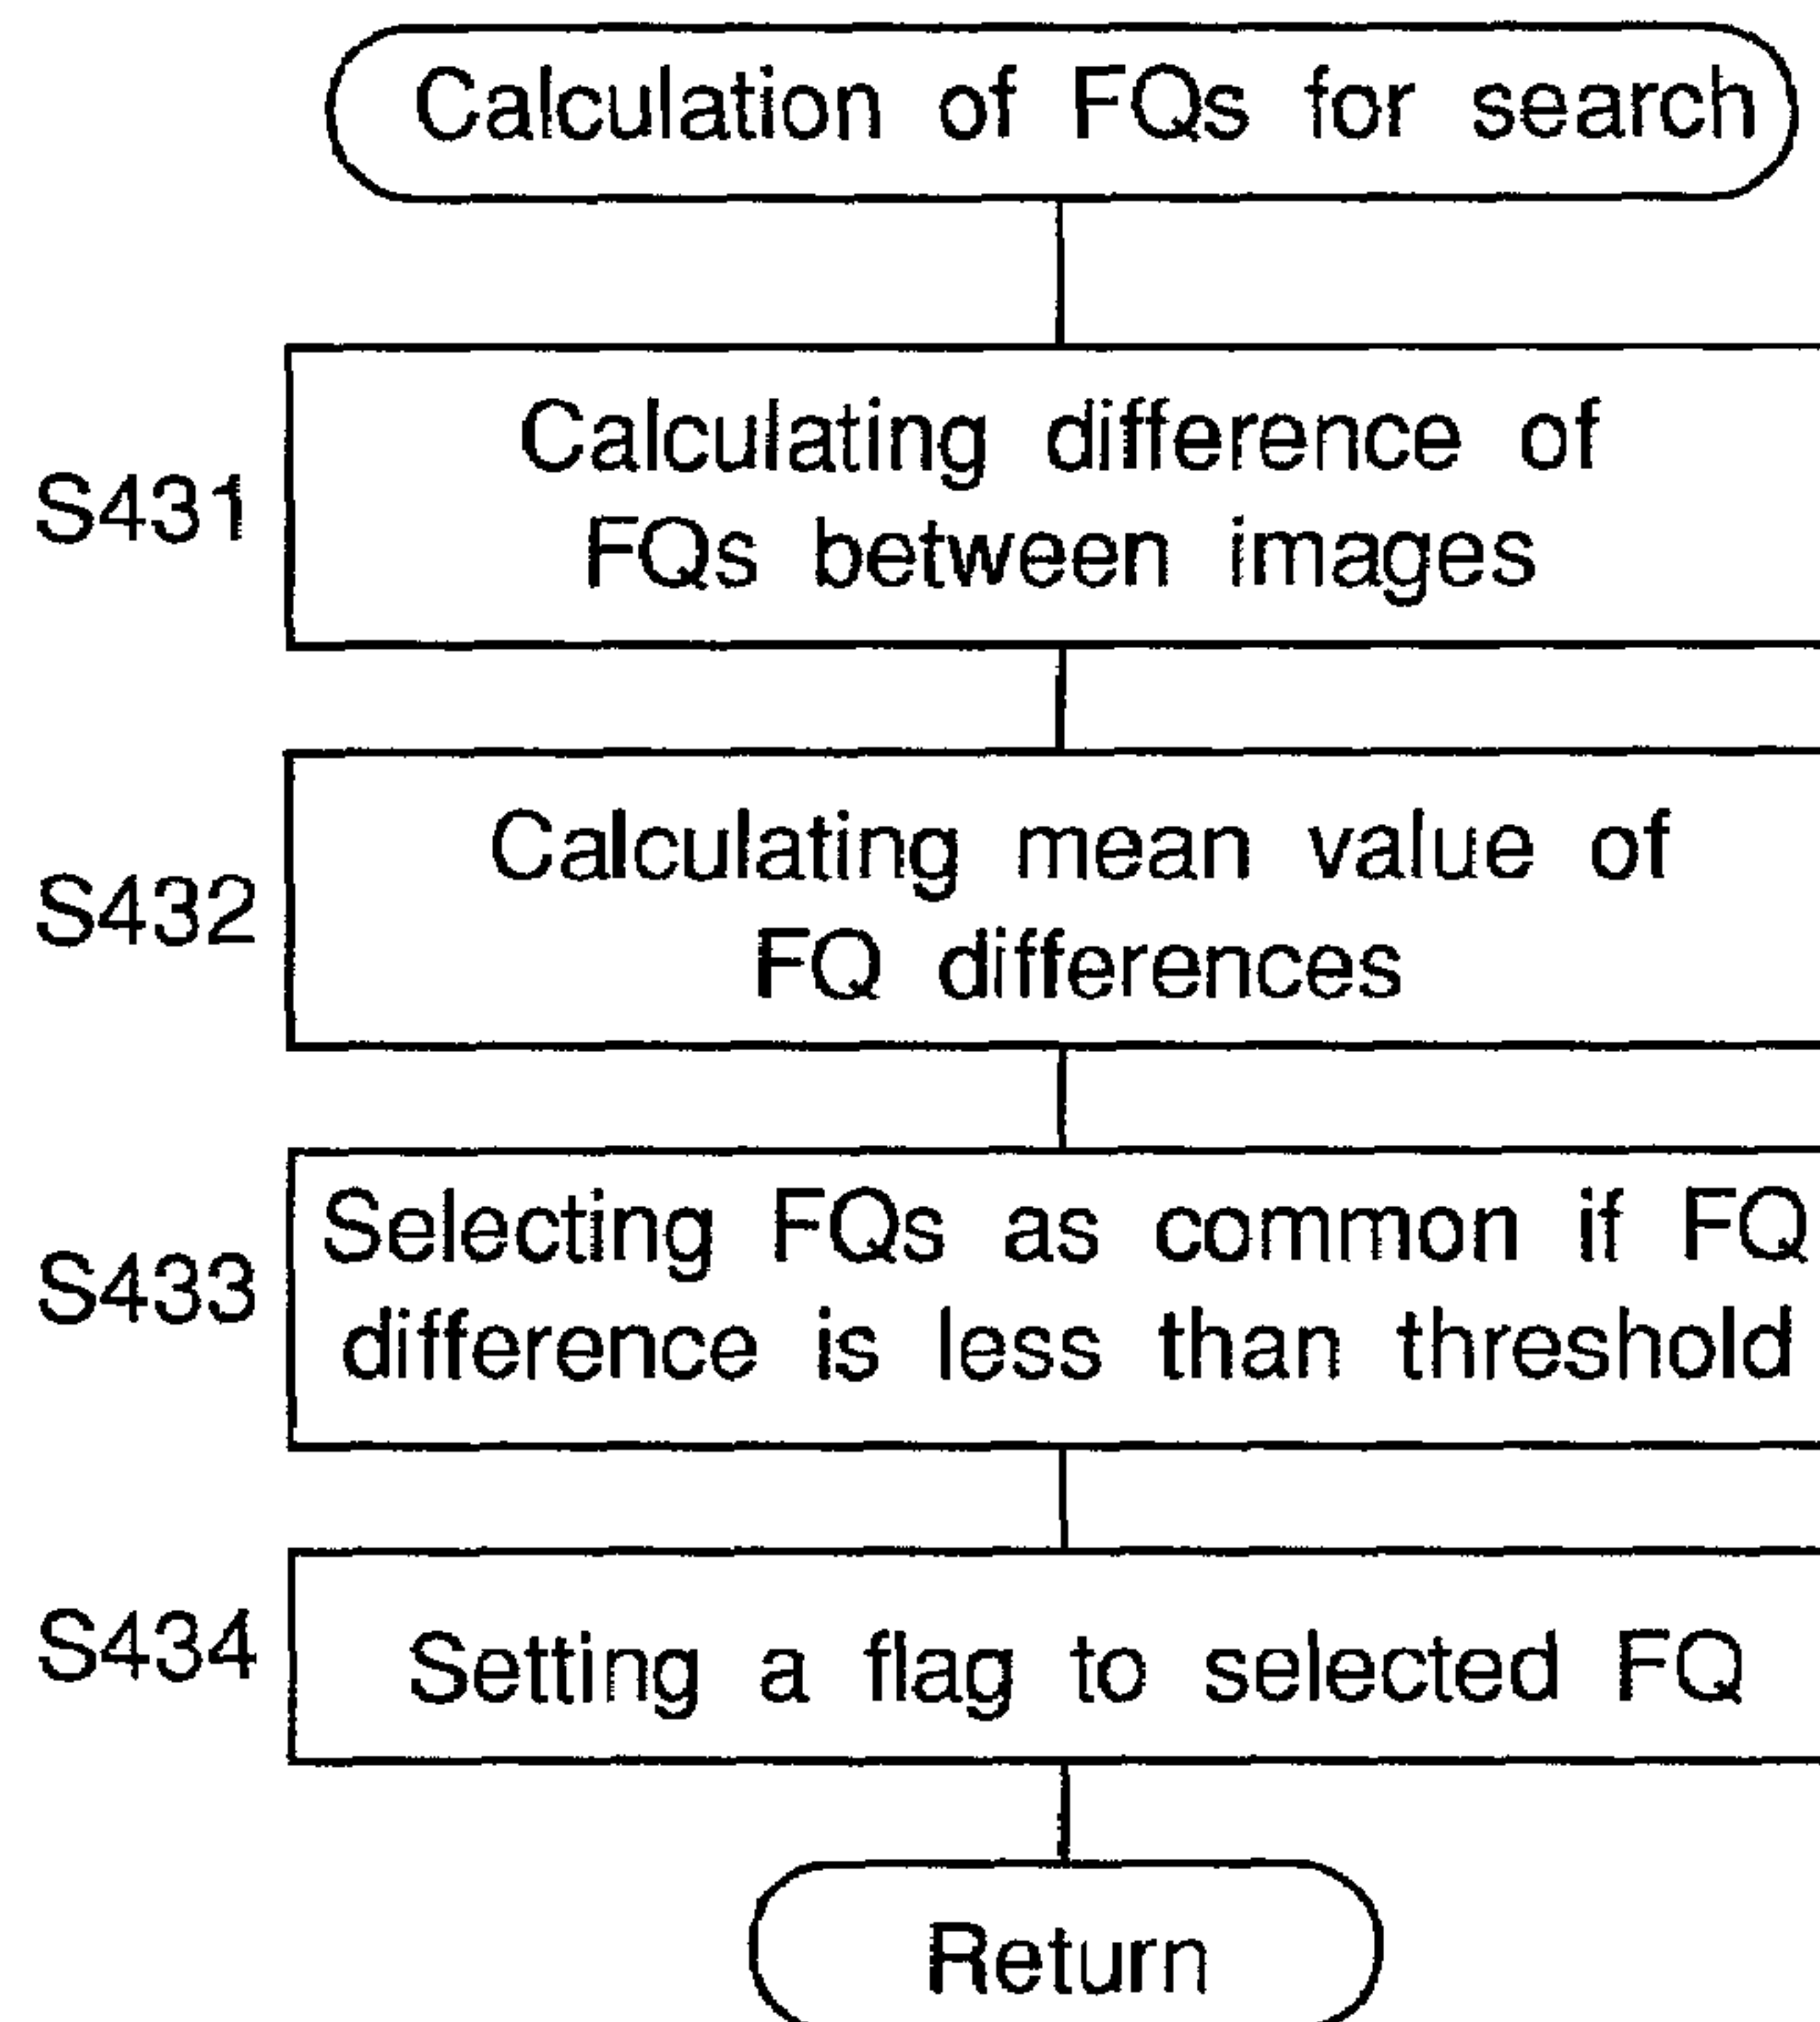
Calculation of FQs for search

S431 Calculating difference of FQs between images

S432 Calculating mean value of FQ differences

S433 Selecting FQs as common if FQ difference is less than threshold

S434 Setting a flag to selected FQ

Return